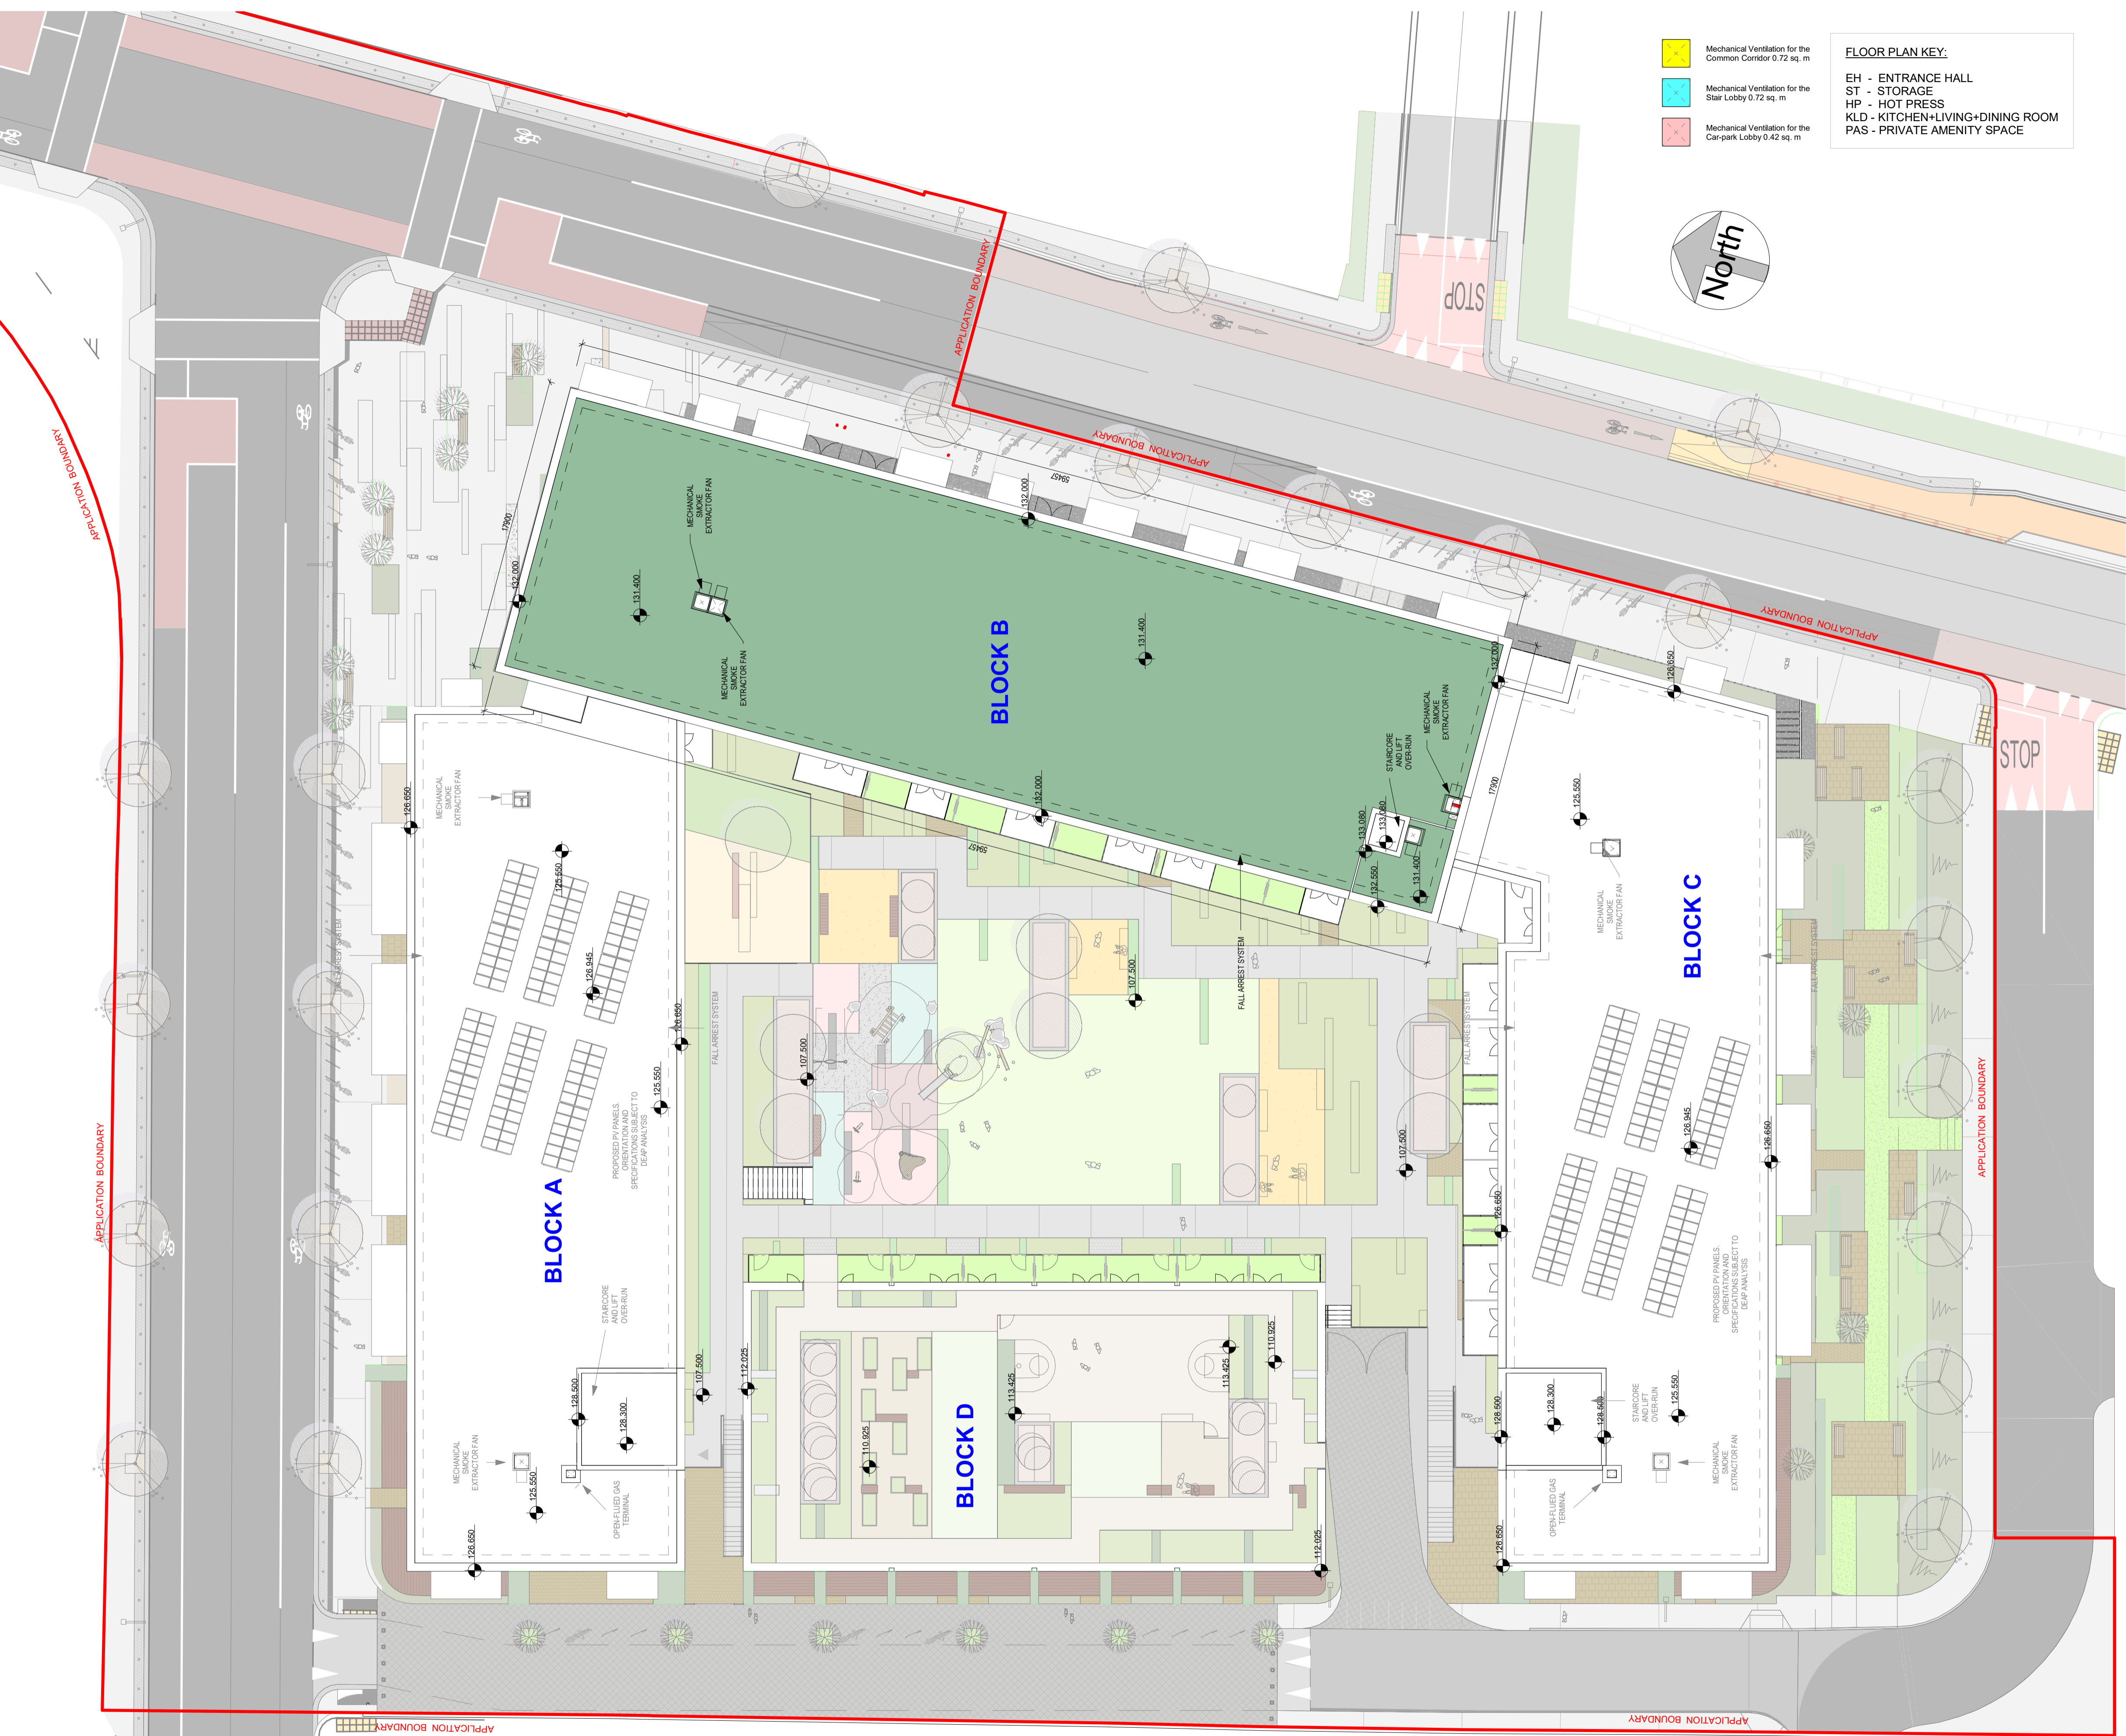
Mechanical Ventilation for the Common Corridor 0.72 sq. m

Mechanical Ventilation for the Stair Lobby 0.72 sq. m

Mechanical Ventilation for the Car-park Lobby 0.42 sq. m

FLOOR PLAN KEY:

EH - ENTRANCE HALL
ST - STORAGE
HP - HOT PRESS
KLD - KITCHEN+LIVING+DINING ROOM
PAS - PRIVATE AMENITY SPACE

North

STOP

STOP

APPLICATION BOUNDARY

APPLICATION BOUNDARY

APPLICATION BOUNDARY

APPLICATION BOUNDARY

APPLICATION BOUNDARY

APPLICATION BOUNDARY

APPLICATION BOUNDARY

APPLICATION BOUNDARY

BLOCK A

BLOCK B

BLOCK C

BLOCK D

59457

59457

17900

17900

132.000

132.000

132.000

132.000

131.400

131.400

131.400

132.550

133.080

133.080

126.650

125.550

126.945

126.650

125.550

128.500

128.300

125.550

126.650

107.500

107.500

107.500

107.500

112.025

112.025

110.925

110.925

113.425

113.425

126.650

125.550

126.945

126.650

126.650

128.500

128.300

128.500

125.550

126.650

MECHANICAL SMOKE EXTRACTOR FAN

MECHANICAL SMOKE EXTRACTOR FAN

MECHANICAL SMOKE EXTRACTOR FAN

MECHANICAL SMOKE EXTRACTOR FAN

MECHANICAL SMOKE EXTRACTOR FAN

MECHANICAL SMOKE EXTRACTOR FAN

MECHANICAL SMOKE EXTRACTOR FAN

STAIRCORE AND LIFT OVER-RUN

STAIRCORE AND LIFT OVER-RUN

STAIRCORE AND LIFT OVER-RUN

FALL ARREST SYSTEM

FALL ARREST SYSTEM

FALL ARREST SYSTEM

FALL ARREST SYSTEM

FALL ARREST SYSTEM

PROPOSED PV PANELS. ORIENTATION AND SPECIFICATIONS SUBJECT TO DEAP ANALYSIS

PROPOSED PV PANELS. ORIENTATION AND SPECIFICATIONS SUBJECT TO DEAP ANALYSIS

OPEN-FLUED GAS TERMINAL

OPEN-FLUED GAS TERMINAL